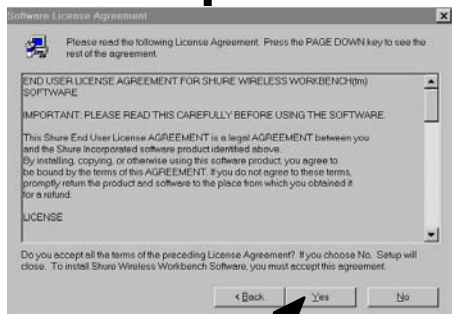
Software License Agreement

Please read the following License Agreement. Press the PAGE DOWN key to see the rest of the agreement.

END USER LICENSE AGREEMENT FOR SHURE WIRELESS WORKBENCH(tm) SOFTWARE

IMPORTANT: PLEASE READ THIS CAREFULLY BEFORE USING THE SOFTWARE.

This Shure End User License AGREEMENT is a legal AGREEMENT between you and the Shure Incorporated software product identified above. By installing, copying, or otherwise using this software product, you agree to be bound by the terms of this AGREEMENT. If you do not agree to these terms, promptly return the product and software to the place from which you obtained it for a refund.

LICENSE

Do you accept all the terms of the preceding License Agreement? If you choose No, Setup will close. To install Shure Wireless Workbench Software, you must accept this agreement.

< Back Yes No